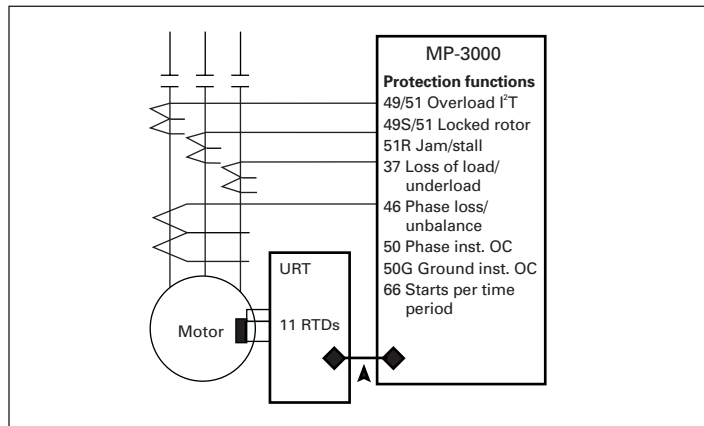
MP-3000

Protection functions
49/51 Overload $I^2T$
49S/51 Locked rotor
51R Jam/stall
37 Loss of load/ underload
46 Phase loss/ unbalance
50 Phase inst. OC
50G Ground inst. OC
66 Starts per time period

URT

11 RTDs

Motor